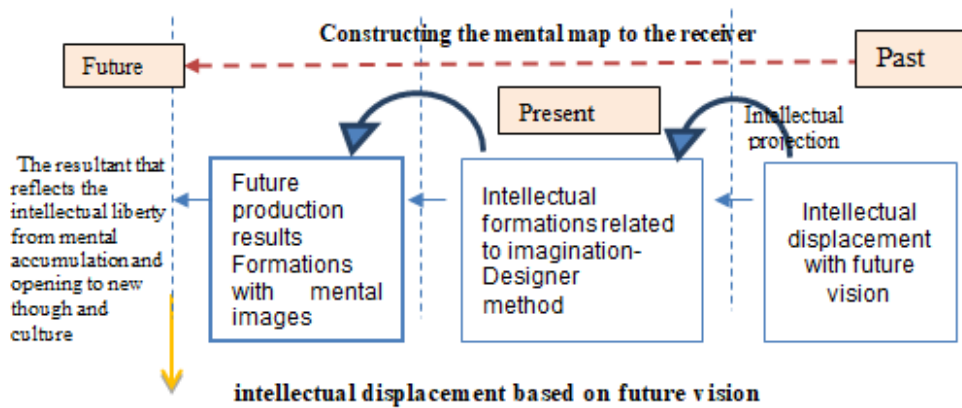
Constructing the mental map to the receiver

Future

Past

Present

Intellectual projection

The resultant that reflects the intellectual liberty from mental accumulation and opening to new though and culture

Future production results Formations with mental images

Intellectual formations related to imagination- Designer method

Intellectual displacement with future vision

intellectual displacement based on future vision